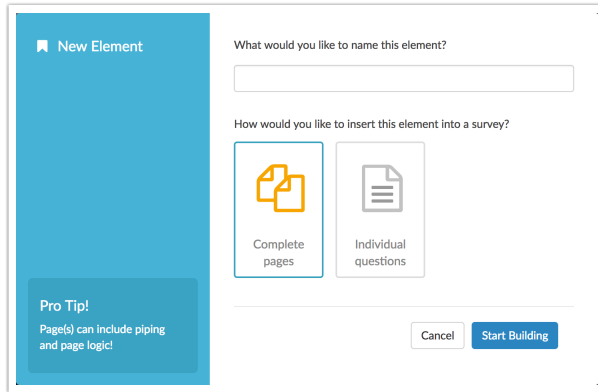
New Element

Pro Tip!

Page(s) can include piping and page logic!

What would you like to name this element?

How would you like to insert this element into a survey?

Complete pages

Individual questions

Cancel

Start Building